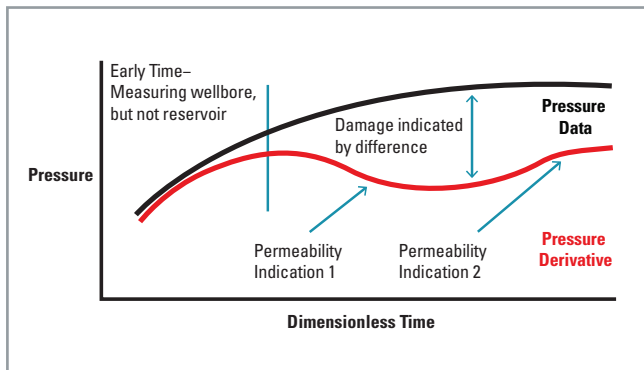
Early Time–
Measuring wellbore,
but not reservoir

Damage indicated
by difference

Pressure
Data

Pressure

Permeability
Indication 1

Permeability
Indication 2

Pressure
Derivative

Dimensionless Time